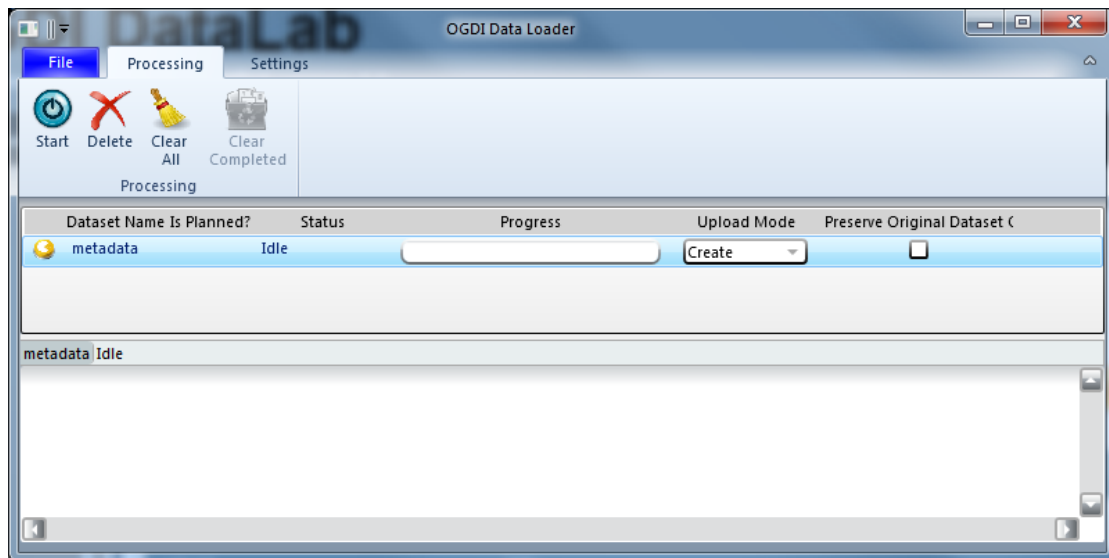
DataLab
OGDI Data Loader

File Processing Settings

Start Delete Clear All Clear Completed
Processing

| Dataset Name | Is Planned? | Status | Progress | Upload Mode | Preserve Original Dataset ( |
|---|---|---|---|---|---|
| metadata | | Idle | | Create | |

metadata Idle